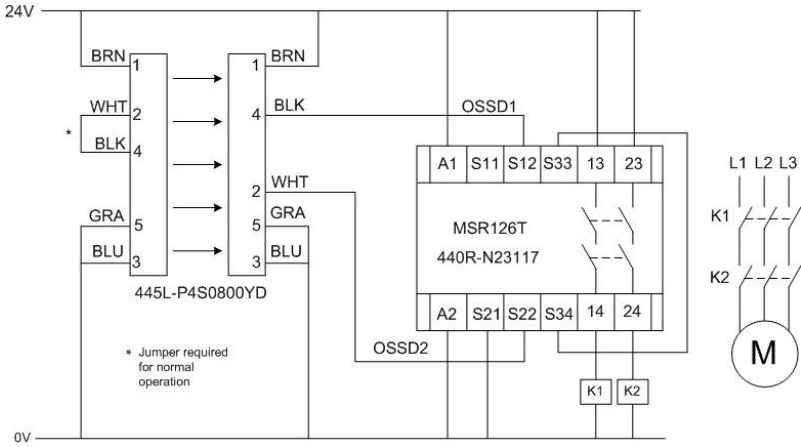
24V

BRN 1
WHT 2
*
BLK 4
GRA 5
BLU 3

1 BRN
4 BLK
2 WHT
5 GRA
3 BLU

445L-P4S0800YD

OSSD1

| A1 | S11 | S12 | S33 | 13 | 23 |
|---|---|---|---|---|---|

MSR126T
440R-N23117

| A2 | S21 | S22 | S34 | 14 | 24 |
|---|---|---|---|---|---|

OSSD2

K1 K2

L1 L2 L3
K1
K2
M

* Jumper required for normal operation

0V